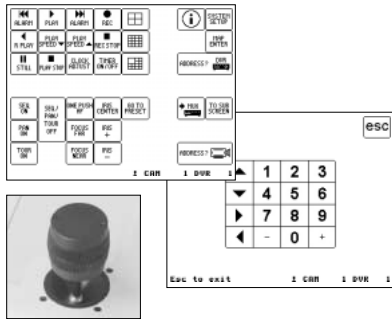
ALARM
PLAY
ALARM
REC
SYSTEM SETUP
R PLAY
PLAY SPEED
PLAY SPEED
REC STOP
MAP ENTER
STILL
PLAY STOP
CLOCK ADJUST
TIMER ON/OFF
ADDRESS?
DVR
SEQ ON
SEQ/ PAN/ TOUR OFF
ONE PUSH WB
IRIS CENTER
GO TO PRESET
MUX
TO SUB SCREEN
PAN ON
FOCUS FAR
IRIS +
TOUR ON
FOCUS NEAR
IRIS -
ADDRESS?
1 CAM
1 DVR
1
esc

| ▲ | 1 | 2 | 3 |
|---|---|---|---|
| ▼ | 4 | 5 | 6 |
| ▶ | 7 | 8 | 9 |
| ◀ | - | 0 | + |

Esc to exit
1 CAM
1 DVR
1